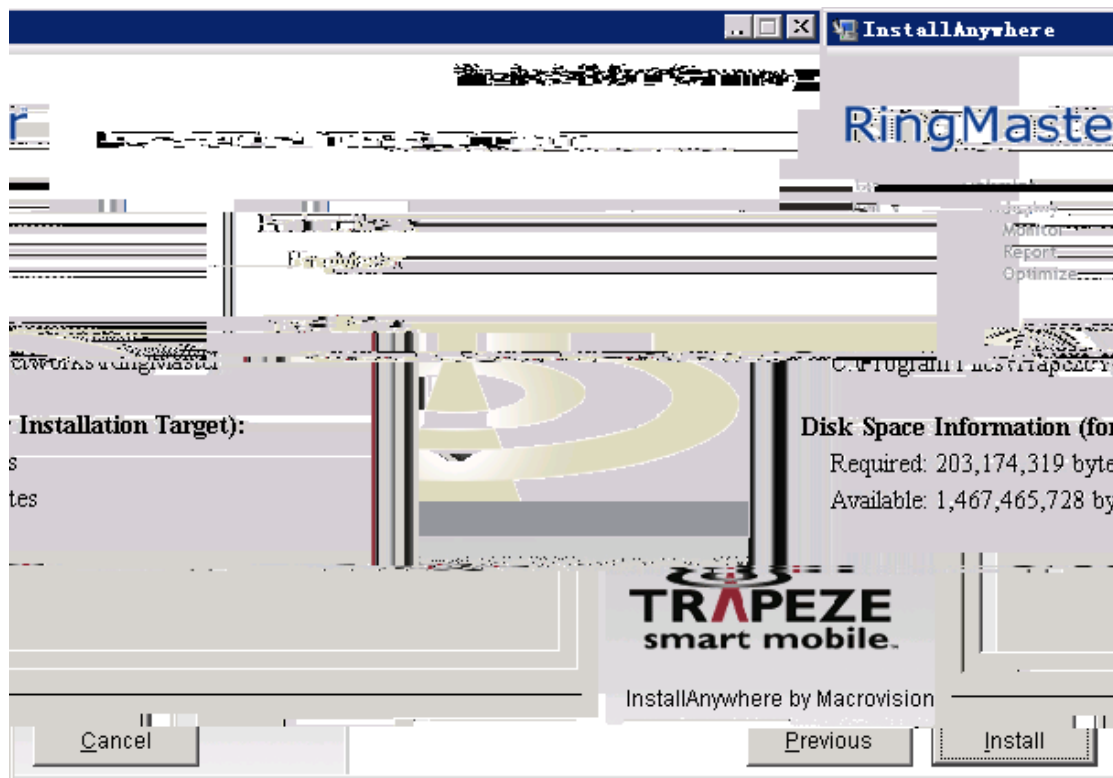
InstallAnywhere

RingMaste

Monitor
Report
Optimize

etworks\RingMaster

C:\Program Files\Trapeze\

Installation Target):
s
tes

Disk Space Information (fo
Required: 203,174,319 byte
Available: 1,467,465,728 by

TRAPEZE
smart mobile.

InstallAnywhere by Macrovision

Cancel

Previous

Install